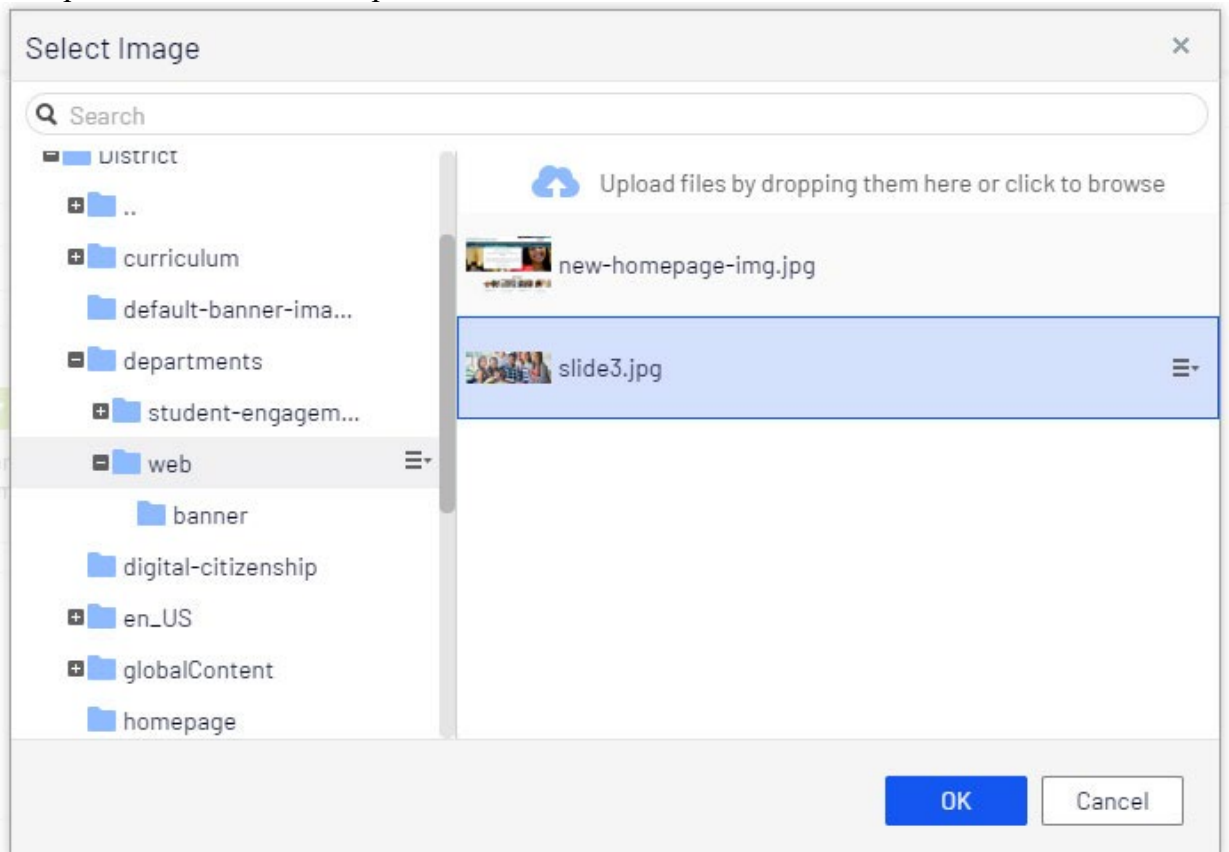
Select Image

×

Search

District

..

curriculum

default-banner-ima...

departments

student-engagem...

web

banner

digital-citizenship

en_US

globalContent

homepage

Upload files by dropping them here or click to browse

new-homepage-img.jpg

slide3.jpg

OK

Cancel